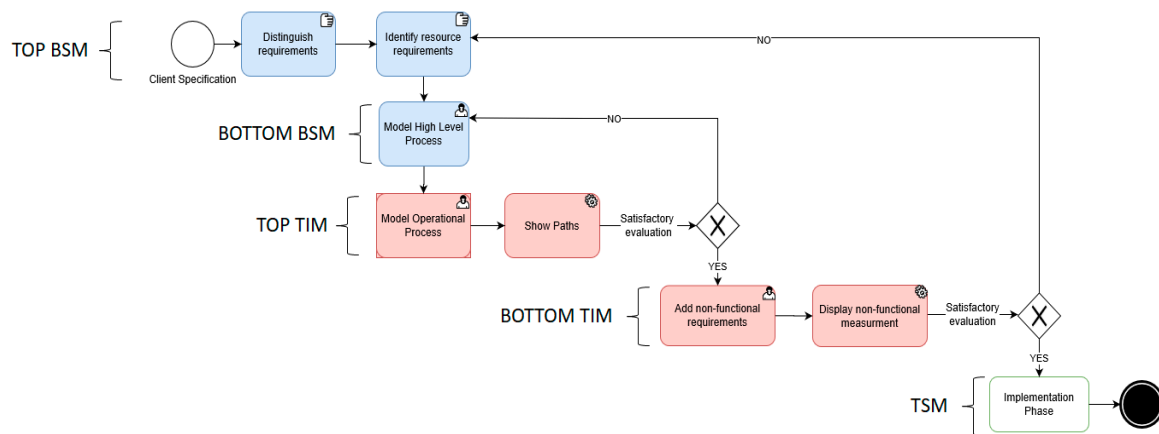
TOP BSM

Client Specification

Distinguish requirements

Identify resource requirements

NO

BOTTOM BSM

Model High Level Process

NO

TOP TIM

Model Operational Process

Show Paths

Satisfactory evaluation

YES

BOTTOM TIM

Add non-functional requirements

Display non-functional measurment

Satisfactory evaluation

YES

TSM

Implementation Phase